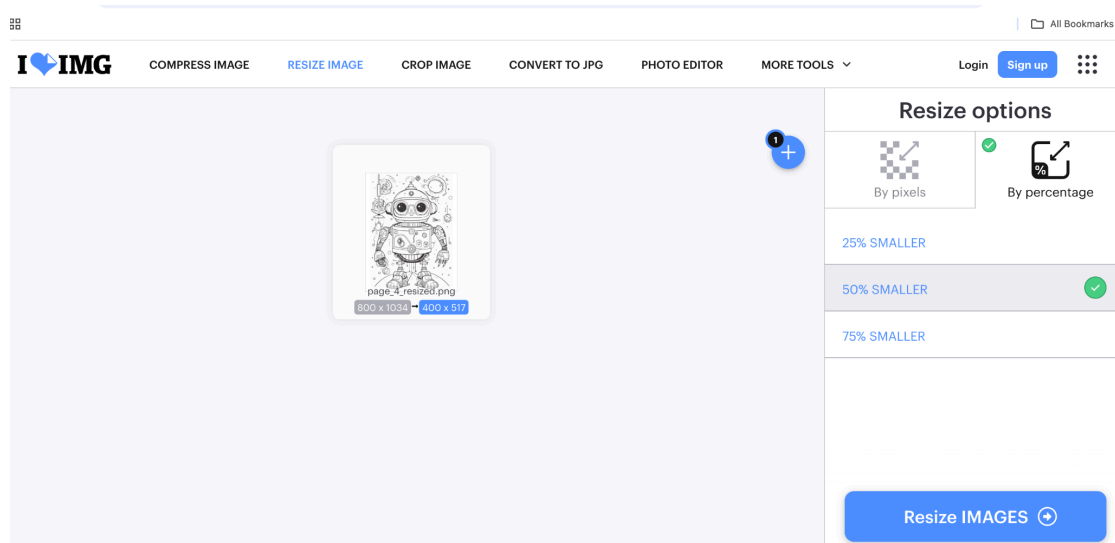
All Bookmarks

I IMG COMPRESS IMAGE RESIZE IMAGE CROP IMAGE CONVERT TO JPG PHOTO EDITOR MORE TOOLS Login Sign up

1

page_4_resized.png
800 x 1034 → 400 x 517

Resize options

By pixels

%

By percentage

25% SMALLER

50% SMALLER

75% SMALLER

Resize IMAGES